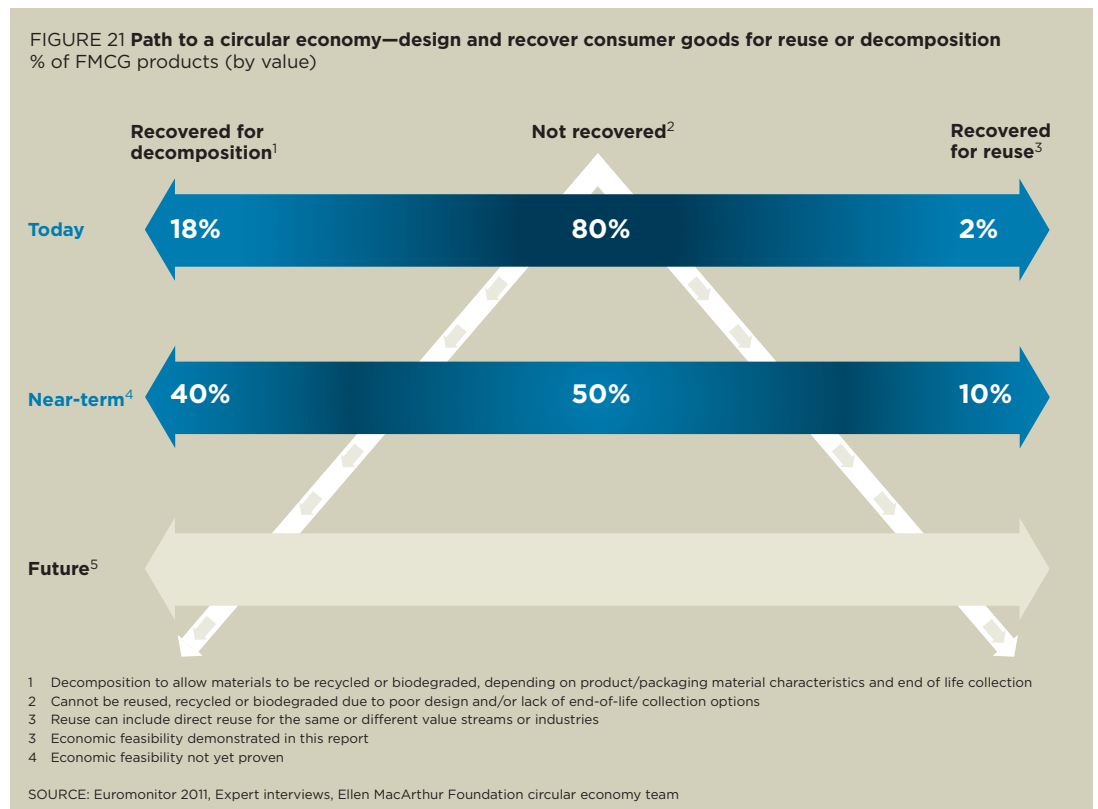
FIGURE 21 **Path to a circular economy—design and recover consumer goods for reuse or decomposition**
% of FMCG products (by value)

Recovered for decomposition$^1$

Not recovered$^2$

Recovered for reuse$^3$

Today 18% 80% 2%

Near-term$^4$ 40% 50% 10%

Future$^5$

1 Decomposition to allow materials to be recycled or biodegraded, depending on product/packaging material characteristics and end of life collection
2 Cannot be reused, recycled or biodegraded due to poor design and/or lack of end-of-life collection options
3 Reuse can include direct reuse for the same or different value streams or industries
3 Economic feasibility demonstrated in this report
4 Economic feasibility not yet proven

SOURCE: Euromonitor 2011, Expert interviews, Ellen MacArthur Foundation circular economy team